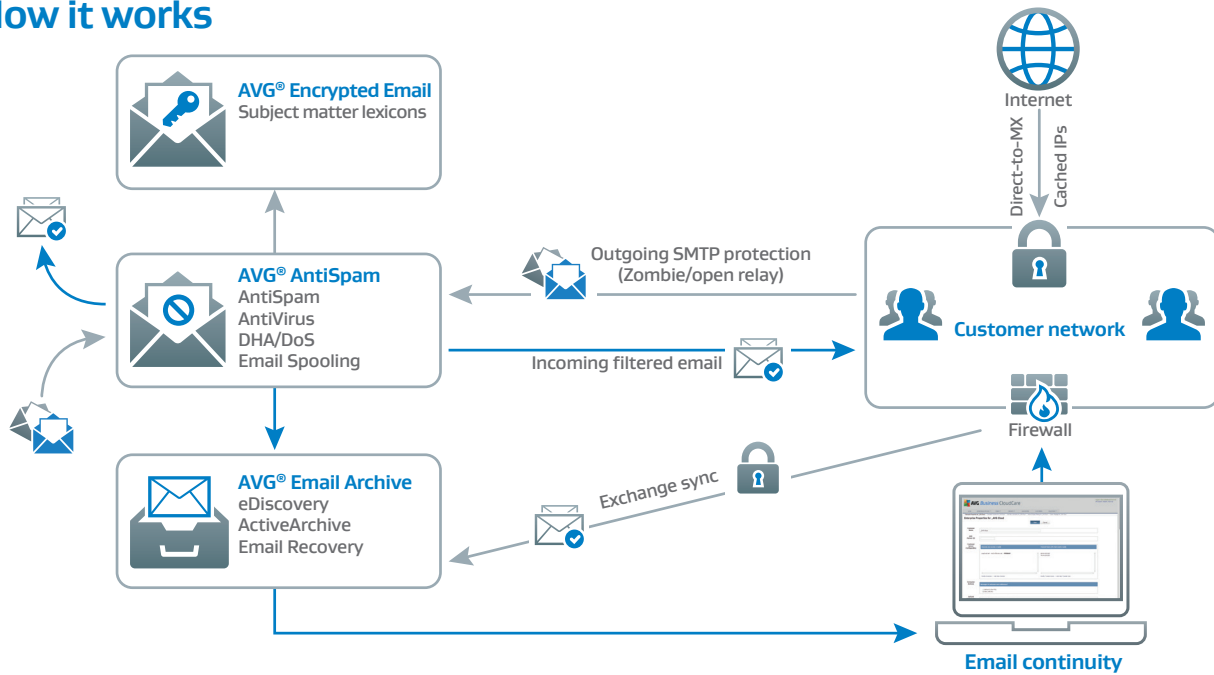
low it works

AVG® Encrypted Email
Subject matter lexicons

Internet

Direct-to-MX

Cached IPs

AVG® AntiSpam
AntiSpam
AntiVirus
DHA/DoS
Email Spooling

Outgoing SMTP protection
(Zombie/open relay)

Customer network

Incoming filtered email

Firewall

AVG® Email Archive
eDiscovery
ActiveArchive
Email Recovery

Exchange sync

Email continuity